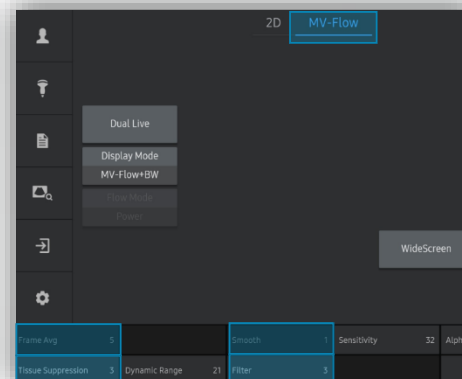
2D MV-Flow

Dual Live

Display Mode

MV-Flow+BW

Flow Mode

Power

WideScreen

| Frame Avg 5 | | Smooth 1 | Sensitivity 32 | Alph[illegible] |
|---|---|---|---|---|
| Tissue Suppression 3 | Dynamic Range 21 | Filter 3 | | |